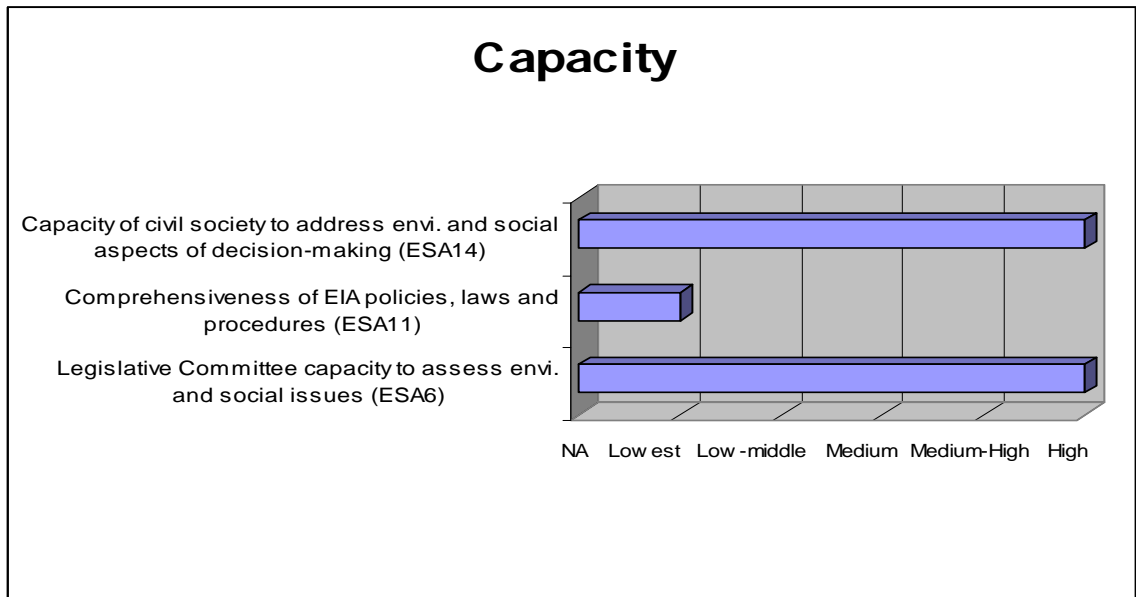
Capacity

Capacity of civil society to address envi. and social aspects of decision-making (ESA14)

Comprehensiveness of EIA policies, laws and procedures (ESA11)

Legislative Committee capacity to assess envi. and social issues (ESA6)

NA Low est Low -middle Medium Medium-High High